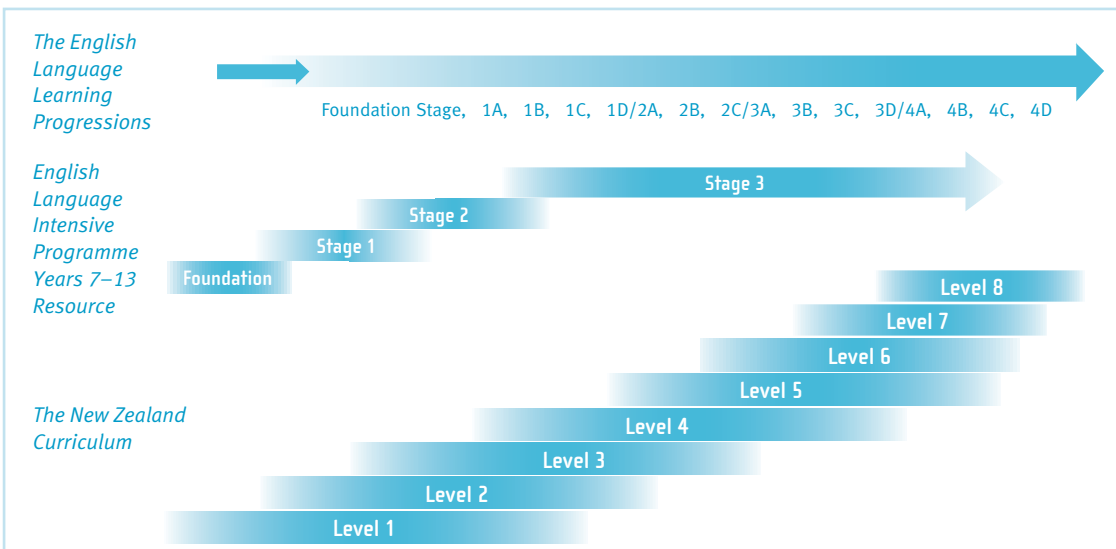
The English Language Learning Progressions

Foundation Stage, 1A, 1B, 1C, 1D/2A, 2B, 2C/3A, 3B, 3C, 3D/4A, 4B, 4C, 4D

English Language Intensive Programme Years 7–13 Resource

Stage 3

Stage 2

Stage 1

Foundation

The New Zealand Curriculum

Level 8

Level 7

Level 6

Level 5

Level 4

Level 3

Level 2

Level 1